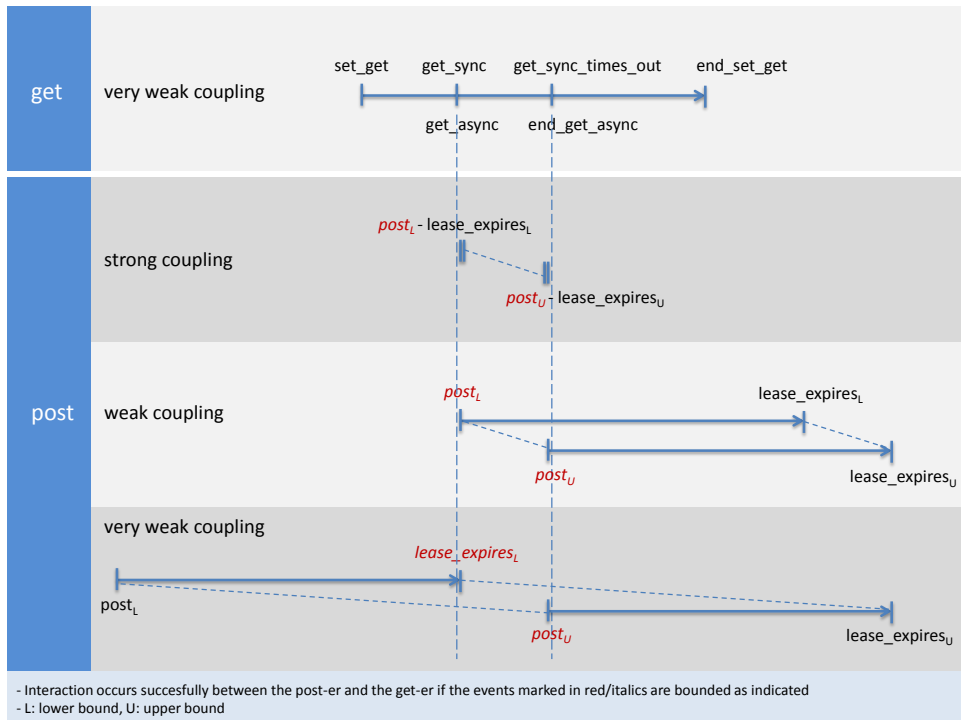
get

very weak coupling

set_get get_sync get_sync_times_out end_set_get

get_async end_get_async

post

strong coupling

$post_L$ - $lease\_expires_L$

$post_U$ - $lease\_expires_U$

weak coupling

$post_L$

$lease\_expires_L$

$post_U$

$lease\_expires_U$

very weak coupling

$lease\_expires_L$

$post_L$

$post_U$

$lease\_expires_U$

- Interaction occurs succesfully between the post-er and the get-er if the events marked in red/italics are bounded as indicated
- L: lower bound, U: upper bound